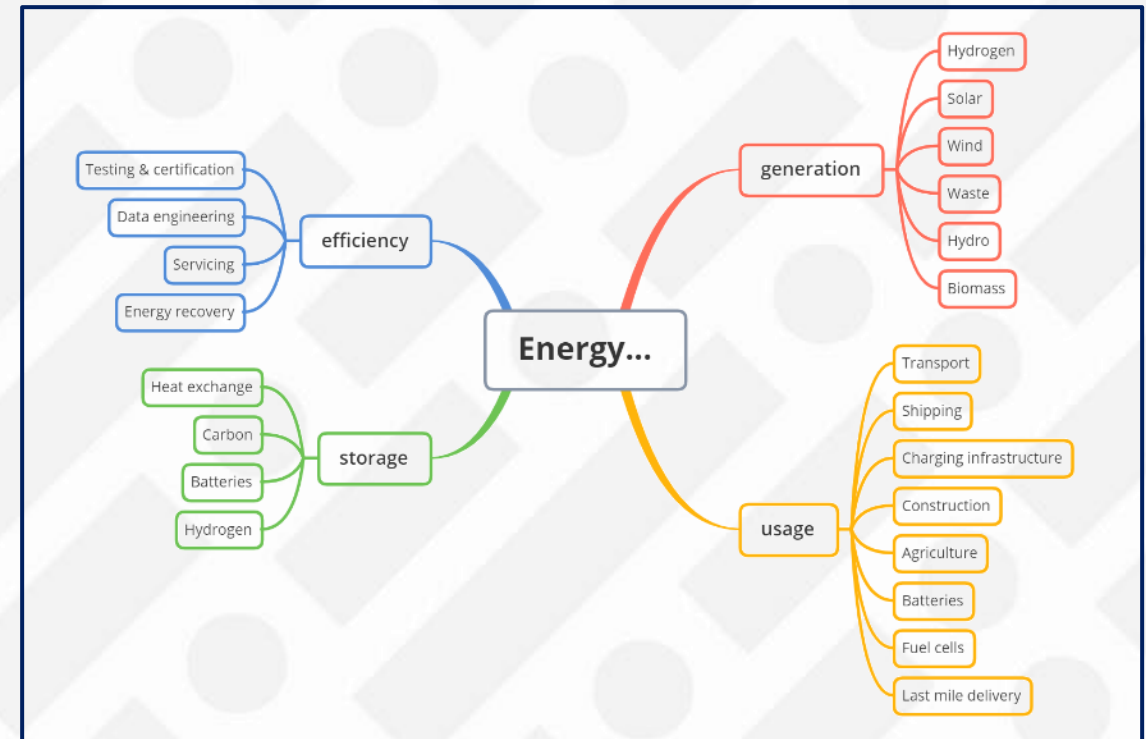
Energy...

efficiency

Testing & certification

Data engineering

Servicing

Energy recovery

storage

Heat exchange

Carbon

Batteries

Hydrogen

generation

Hydrogen

Solar

Wind

Waste

Hydro

Biomass

usage

Transport

Shipping

Charging infrastructure

Construction

Agriculture

Batteries

Fuel cells

Last mile delivery